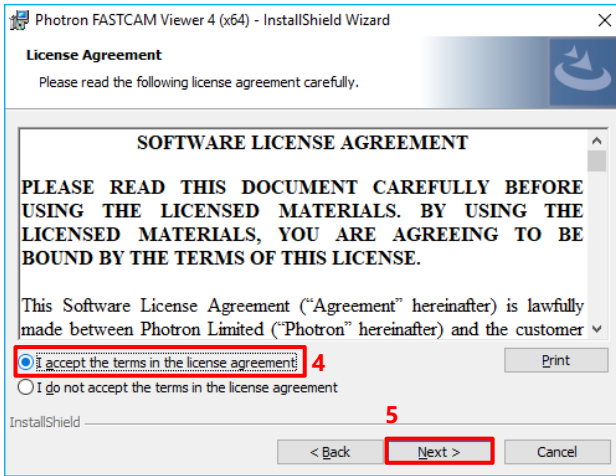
Photron FASTCAM Viewer 4 (x64) - InstallShield Wizard

License Agreement

Please read the following license agreement carefully.

SOFTWARE LICENSE AGREEMENT

PLEASE READ THIS DOCUMENT CAREFULLY BEFORE USING THE LICENSED MATERIALS. BY USING THE LICENSED MATERIALS, YOU ARE AGREEING TO BE BOUND BY THE TERMS OF THIS LICENSE.

This Software License Agreement ("Agreement" hereinafter) is lawfully made between Photron Limited ("Photron" hereinafter) and the customer

I accept the terms in the license agreement

4

Print

I do not accept the terms in the license agreement

InstallShield

5

< Back

Next >

Cancel